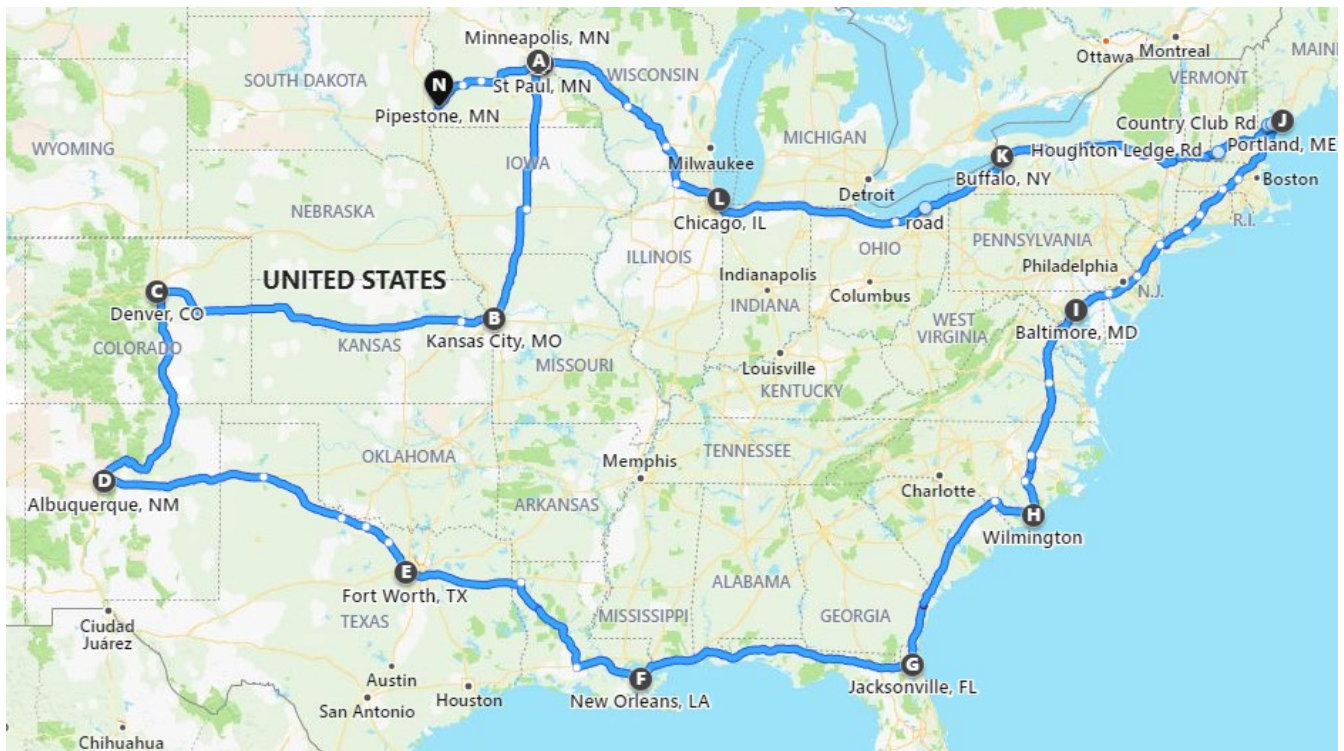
Minneapolis, MN
A
St Paul, MN
N
Pipestone, MN
SOUTH DAKOTA
WISCONSIN
Ottawa
Montreal
MAINE
VERMONT
Country Club Rd
J
Portland, ME
Houghton Ledge Rd
K
Buffalo, NY
Boston
MICHIGAN
WYOMING
IOWA
Milwaukee
NEBRASKA
L
Chicago, IL
Detroit
road
R.I.
PENNSYLVANIA
ILLINOIS
OHIO
Philadelphia
UNITED STATES
C
Denver, CO
Indianapolis
INDIANA
Columbus
N.J.
B
Kansas City, MO
I
Baltimore, MD
KANSAS
COLORADO
MISSOURI
WEST VIRGINIA
Louisville
KENTUCKY
TENNESSEE
OKLAHOMA
Memphis
D
Albuquerque, NM
ARKANSAS
Charlotte
H
Wilmington
E
Fort Worth, TX
ALABAMA
TEXAS
MISSISSIPPI
GEORGIA
Ciudad Juárez
Austin
Houston
F
New Orleans, LA
G
Jacksonville, FL
San Antonio
Chihuahua